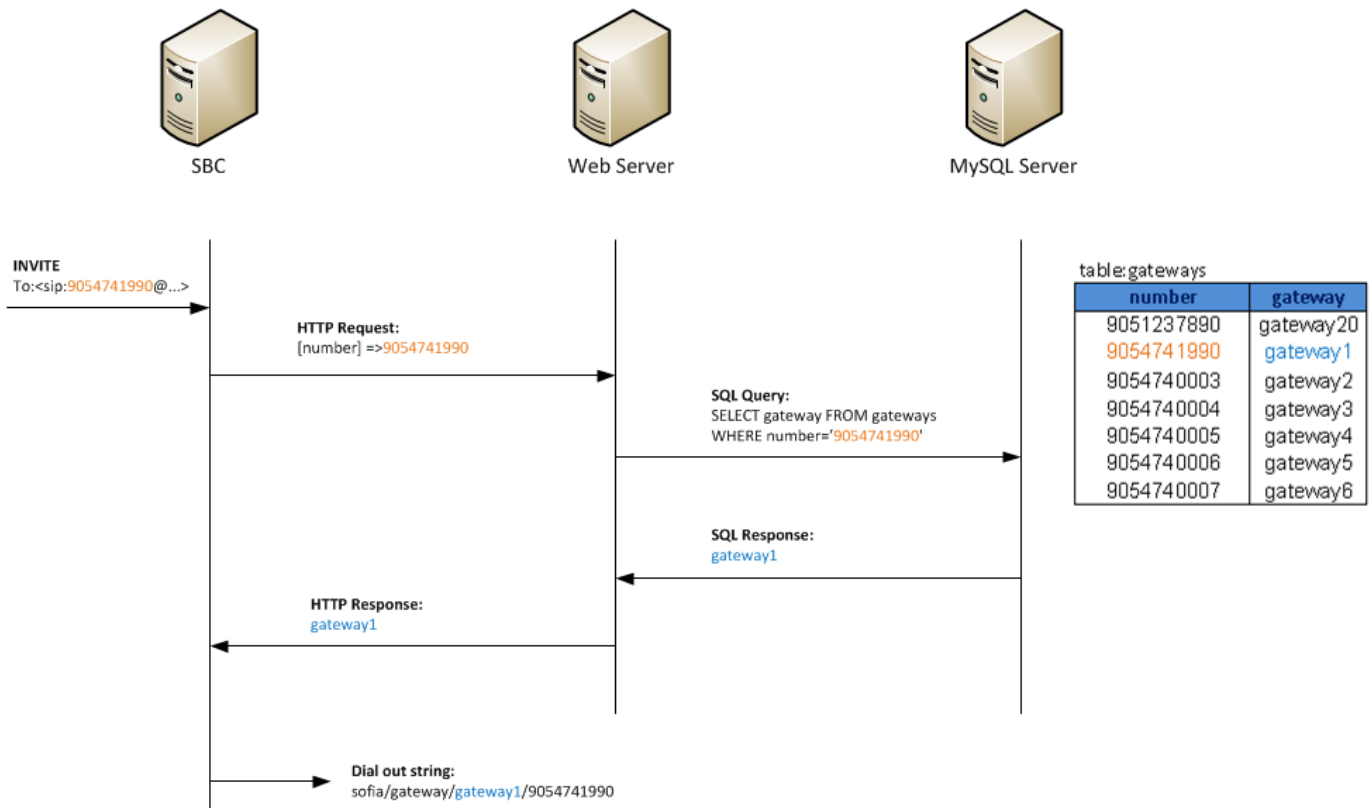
SBC

Web Server

MySQL Server

INVITE
To:<sip:9054741990@...>

HTTP Request:
[number] =>9054741990

SQL Query:
SELECT gateway FROM gateways
WHERE number='9054741990'

SQL Response:
gateway1

HTTP Response:
gateway1

Dial out string:
sofia/gateway/gateway1/9054741990

table:gateways

| number | gateway |
|---|---|
| 9051237890 | gateway20 |
| 9054741990 | gateway1 |
| 9054740003 | gateway2 |
| 9054740004 | gateway3 |
| 9054740005 | gateway4 |
| 9054740006 | gateway5 |
| 9054740007 | gateway6 |